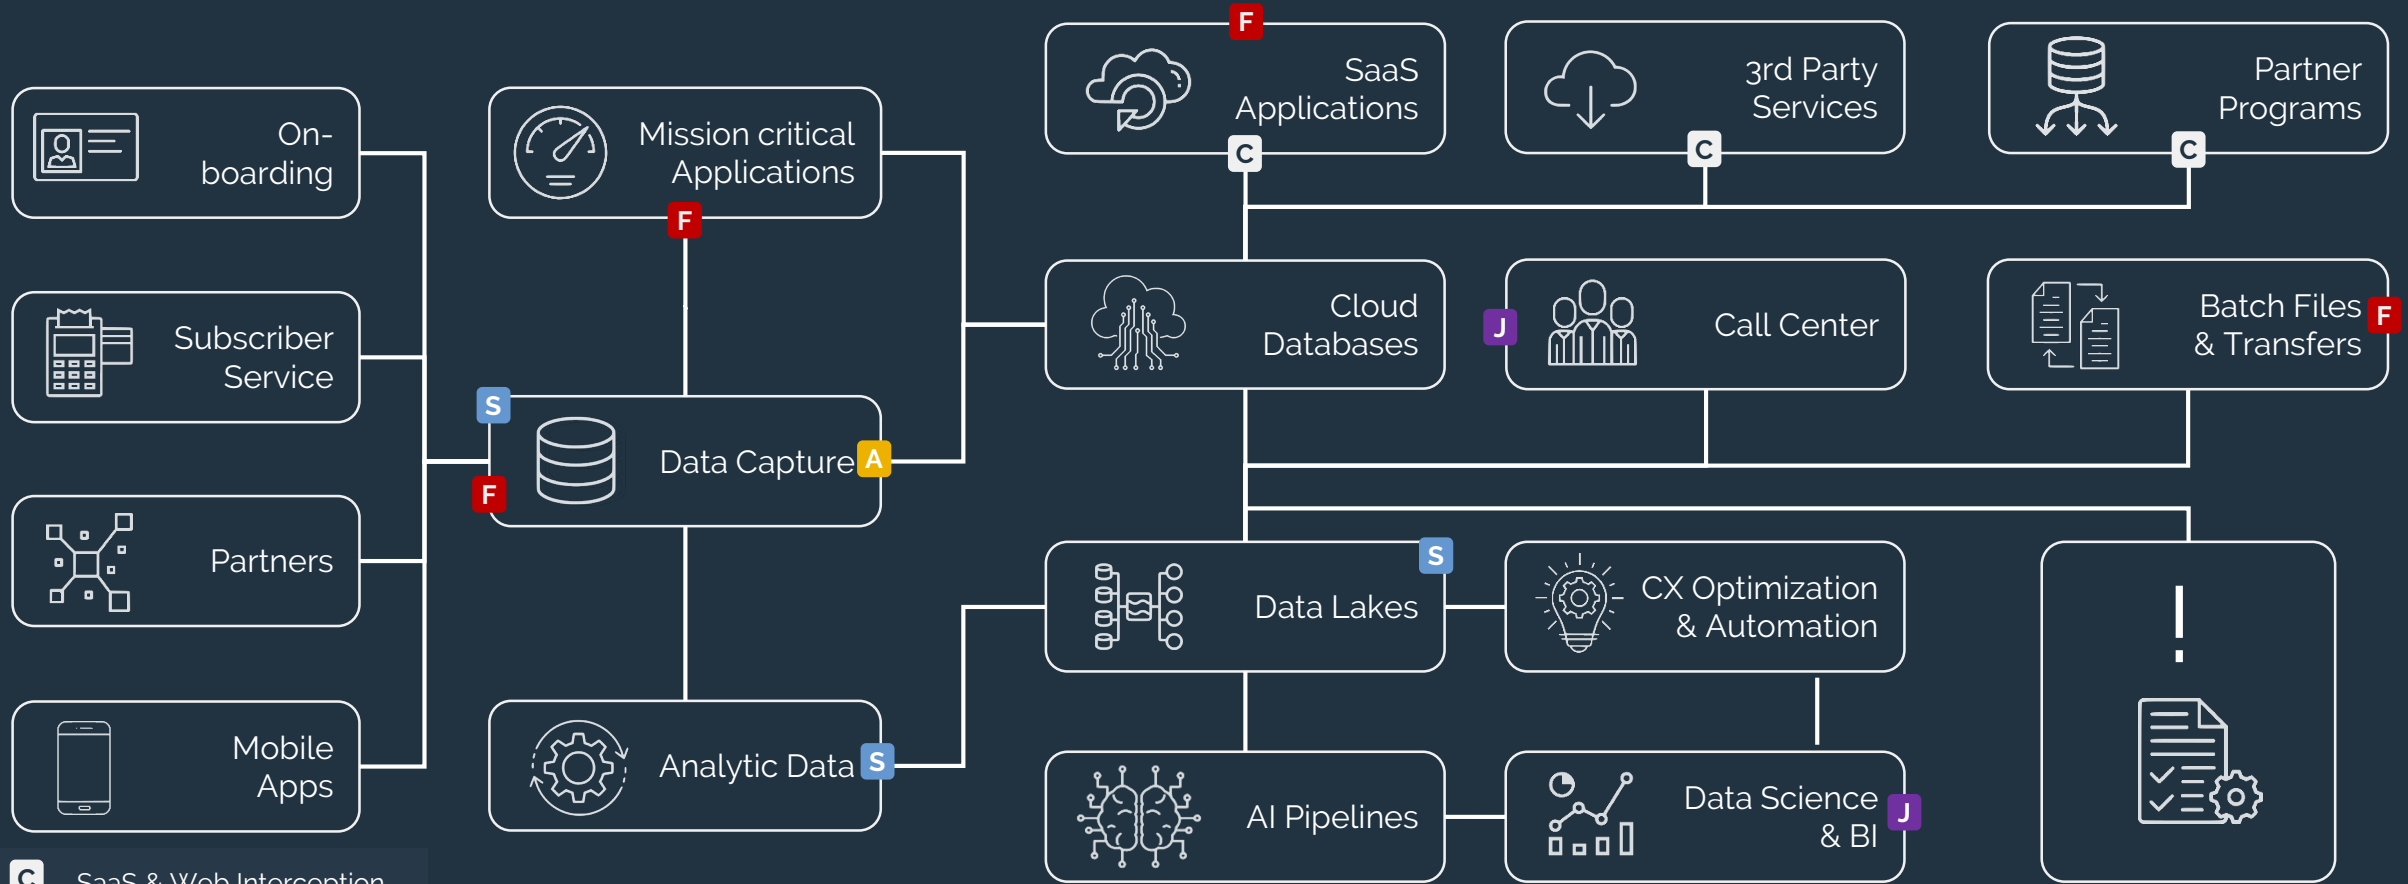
On-boarding

Subscriber Service

Partners

Mobile Apps

Mission critical Applications

F

S

Data Capture A

F

Analytic Data S

F

SaaS Applications

C

3rd Party Services

C

Partner Programs

C

Cloud Databases

J

Call Center

Batch Files & Transfers F

Data Lakes S

CX Optimization & Automation

!

AI Pipelines

Data Science & BI J

C SaaS & Web Interception